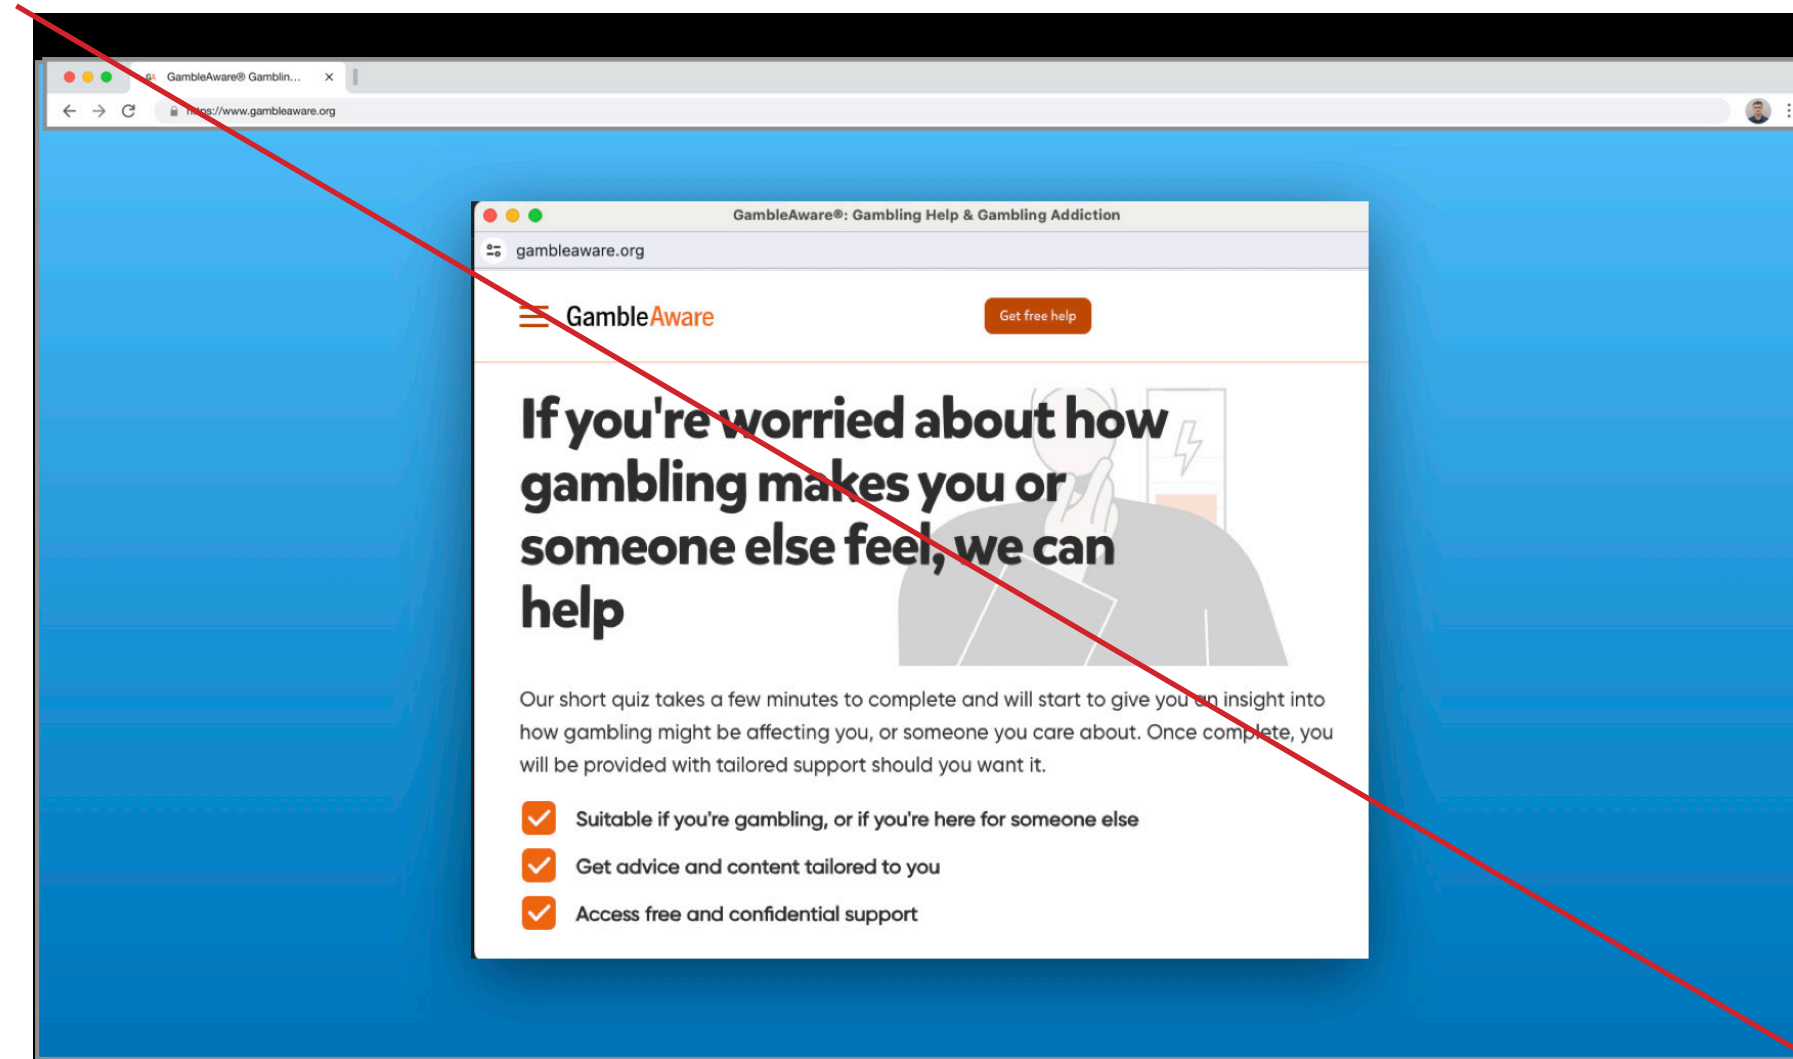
GambleAware® Gamblin... ×

https://www.gambleaware.org

GambleAware®: Gambling Help & Gambling Addiction

gambleaware.org

GambleAware

Get free help

If you're worried about how gambling makes you or someone else feel, we can help

Our short quiz takes a few minutes to complete and will start to give you an insight into how gambling might be affecting you, or someone you care about. Once complete, you will be provided with tailored support should you want it.

Suitable if you're gambling, or if you're here for someone else

Get advice and content tailored to you

Access free and confidential support